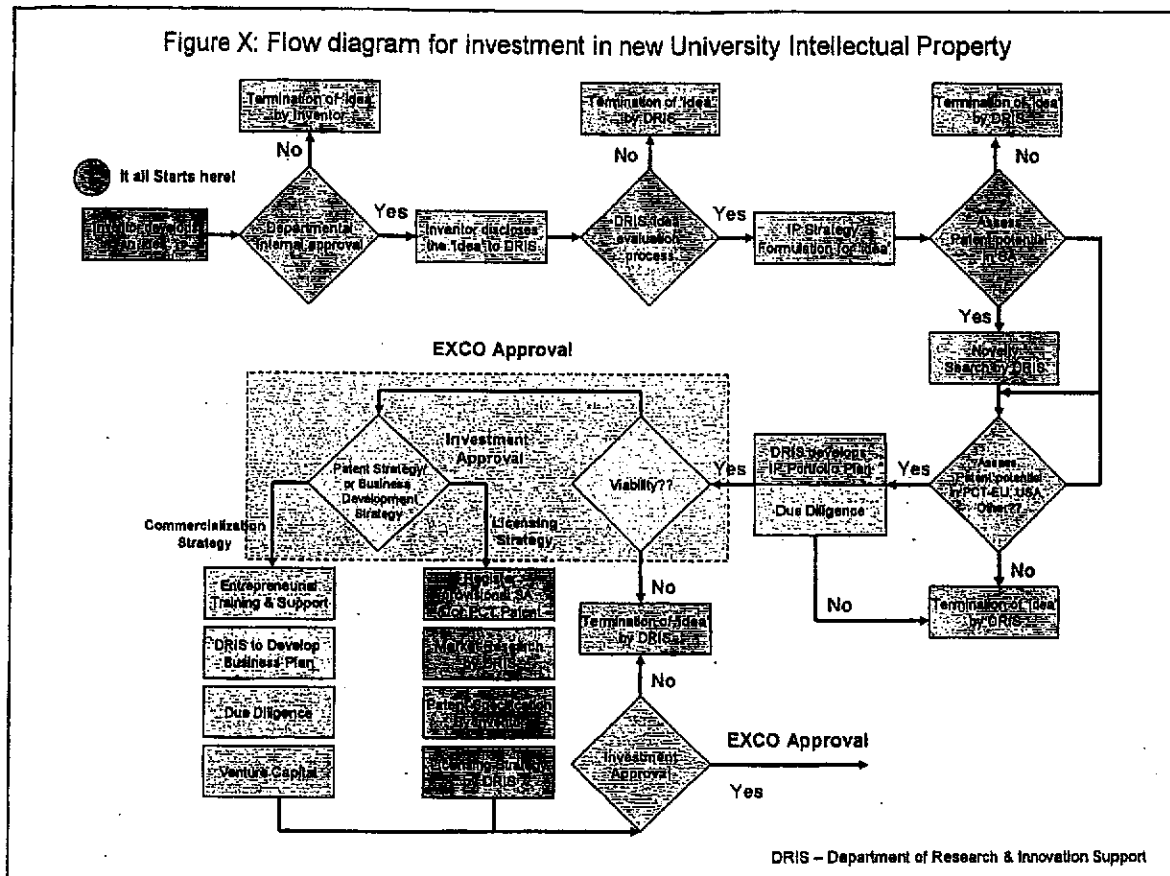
Figure X: Flow diagram for investment in new University Intellectual Property

It all Starts here!

Inventor develops an idea

Departmental internal approval

No

Termination of idea by Inventor

Yes

Inventor discloses the idea to DRIS

DRIS idea evaluation process

No

Termination of idea by DRIS

Yes

IP Strategy Formulation for idea

Assess Patent potential in SA

No

Termination of idea by DRIS

Yes

Novelty Search by DRIS

Assess Patent potential in PCT-EU, USA Other??

No

Termination of idea by DRIS

Yes

DRIS develops IP Portfolio Plan

Due Diligence

No

EXCO Approval

Viability??

Investment Approval

Patent Strategy or Business Development Strategy

Commercialization Strategy

Licensing Strategy

No

Termination of idea by DRIS

Entrepreneurial Training & Support

DRIS to Develop Business Plan

Due Diligence

Venture Capital

Register Provisional SA or PCT Patent

Market Research by DRIS

Patent Specification by Inventor

Licensing Strategy by DRIS

Investment Approval

No

EXCO Approval

Yes

DRIS – Department of Research & Innovation Support